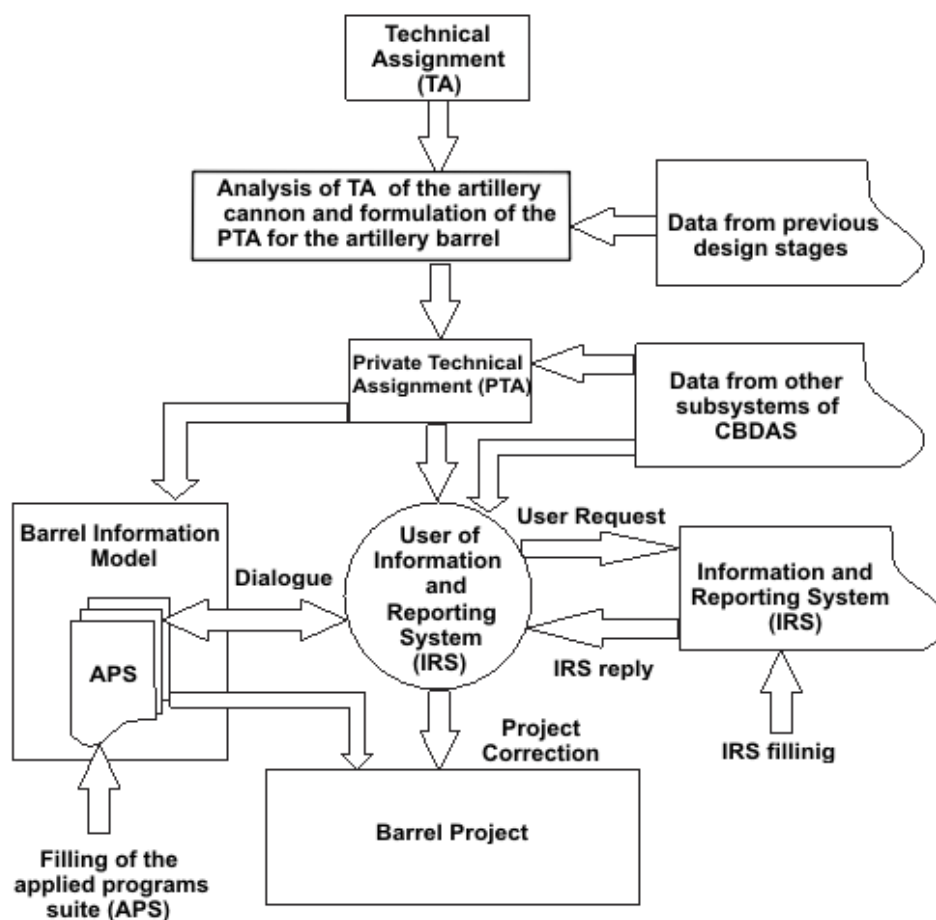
Technical Assignment (TA)

Analysis of TA of the artillery cannon and formulation of the PTA for the artillery barrel

Data from previous design stages

Private Technical Assignment (PTA)

Data from other subsystems of CBDAS

Barrel Information Model

APS

Dialogue

User of Information and Reporting System (IRS)

User Request

Information and Reporting System (IRS)

IRS reply

Project Correction

IRS fillinig

Barrel Project

Filling of the applied programs suite (APS)